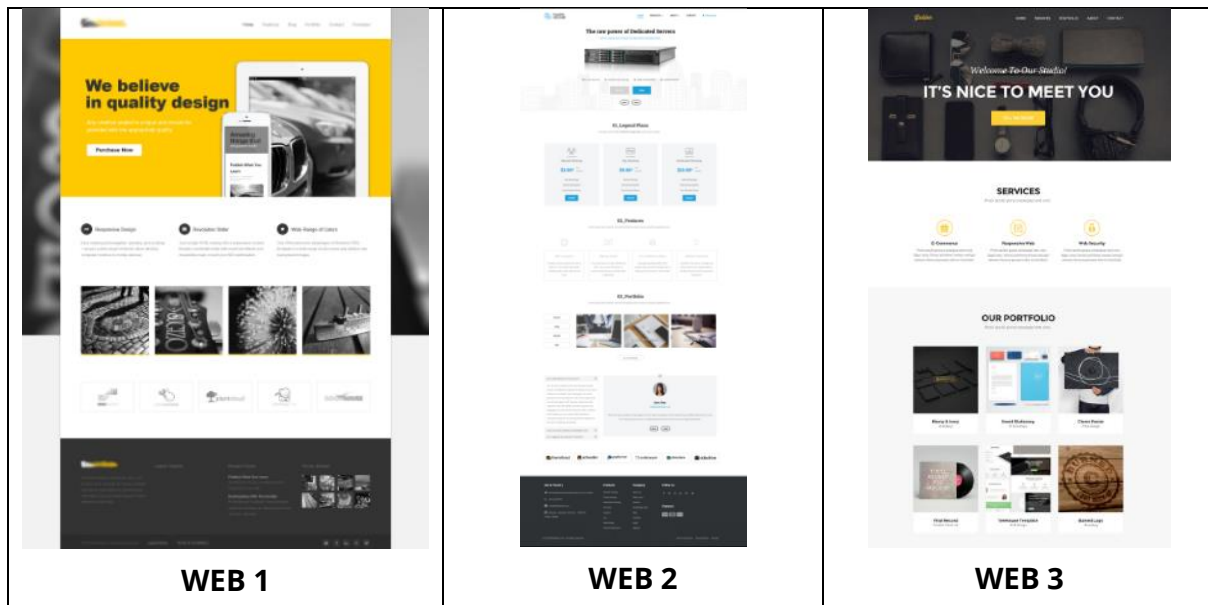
| | | |
|---|---|---|
| We believe in quality design<br>Purchase Now<br>Responsive Design<br>WEB 1 | The raw power of Dedicated Servers<br>01_Legend Plans<br>02_Features<br>03_Portfolio<br>WEB 2 | Welcome To Our Studio!<br>IT'S NICE TO MEET YOU<br>HOME SERVICES PORTFOLIO ABOUT CONTACT<br>SERVICES<br>E-Commerce<br>Responsive Web<br>Web Security<br>OUR PORTFOLIO<br>WEB 3 |